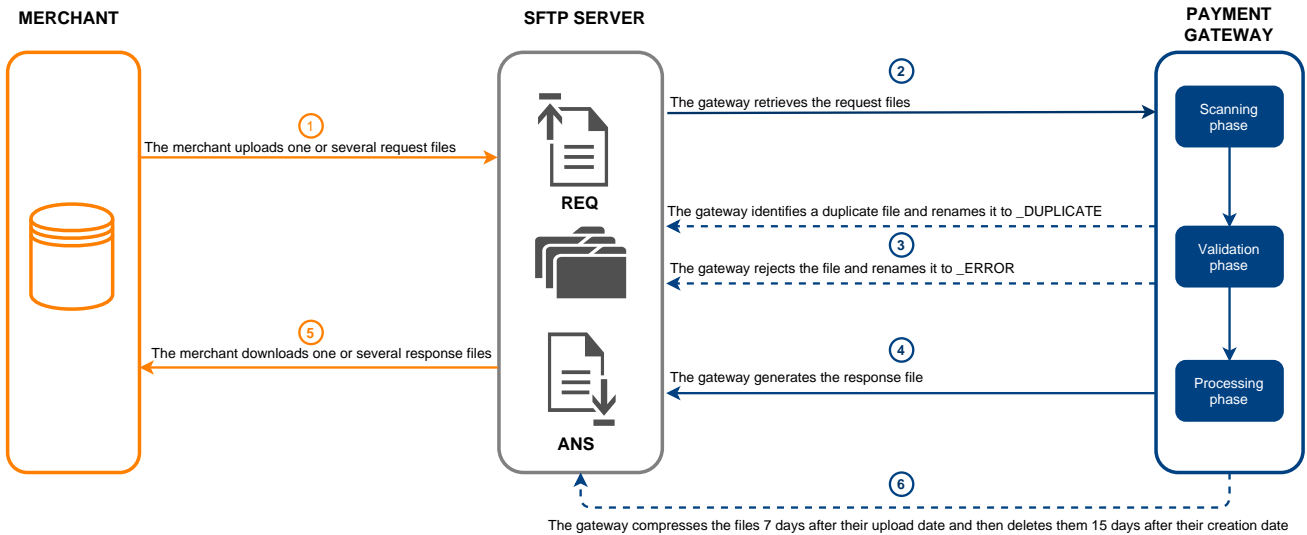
MERCHANT

SFTP SERVER

PAYMENT GATEWAY

1
The merchant uploads one or several request files

REQ

2
The gateway retrieves the request files

Scanning phase

The gateway identifies a duplicate file and renames it to _DUPLICATE

3

The gateway rejects the file and renames it to _ERROR

Validation phase

5
The merchant downloads one or several response files

4
The gateway generates the response file

Processing phase

ANS

6

The gateway compresses the files 7 days after their upload date and then deletes them 15 days after their creation date